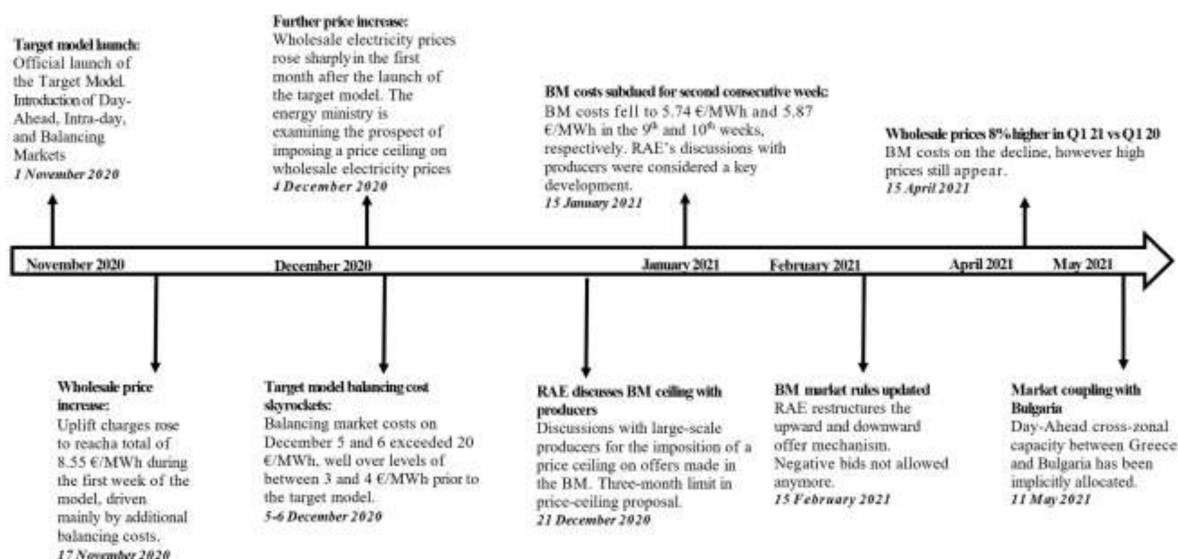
**Target model launch:**
Official launch of the Target Model. Introduction of Day-Ahead, Intra-day, and Balancing Markets
*1 November 2020*

**Further price increase:**
Wholesale electricity prices rose sharply in the first month after the launch of the target model. The energy ministry is examining the prospect of imposing a price ceiling on wholesale electricity prices
*4 December 2020*

**BM costs subdued for second consecutive week:**
BM costs fell to 5.74 €/MWh and 5.87 €/MWh in the 9$^{th}$ and 10$^{th}$ weeks, respectively. RAE's discussions with producers were considered a key development.
*15 January 2021*

**Wholesale prices 8% higher in Q1 21 vs Q1 20**
BM costs on the decline, however high prices still appear.
*15 April 2021*

November 2020 December 2020 January 2021 February 2021 April 2021 May 2021

**Wholesale price increase:**
Uplift charges rose to reacha total of 8.55 €/MWh during the first week of the model, driven mainly by additional balancing costs.
*17 November 2020*

**Target model balancing cost skyrockets:**
Balancing market costs on December 5 and 6 exceeded 20 €/MWh, well over levels of between 3 and 4 €/MWh prior to the target model.
*5-6 December 2020*

**RAE discusses BM ceiling with producers**
Discussions with large-scale producers for the imposition of a price ceiling on offers made in the BM. Three-month limit in price-ceiling proposal.
*21 December 2020*

**BM market rules updated**
RAE restructures the upward and downward offer mechanism. Negative bids not allowed anymore.
*15 February 2021*

**Market coupling with Bulgaria**
Day-Ahead cross-zonal capacity between Greece and Bulgaria has been implicitly allocated.
*11 May 2021*